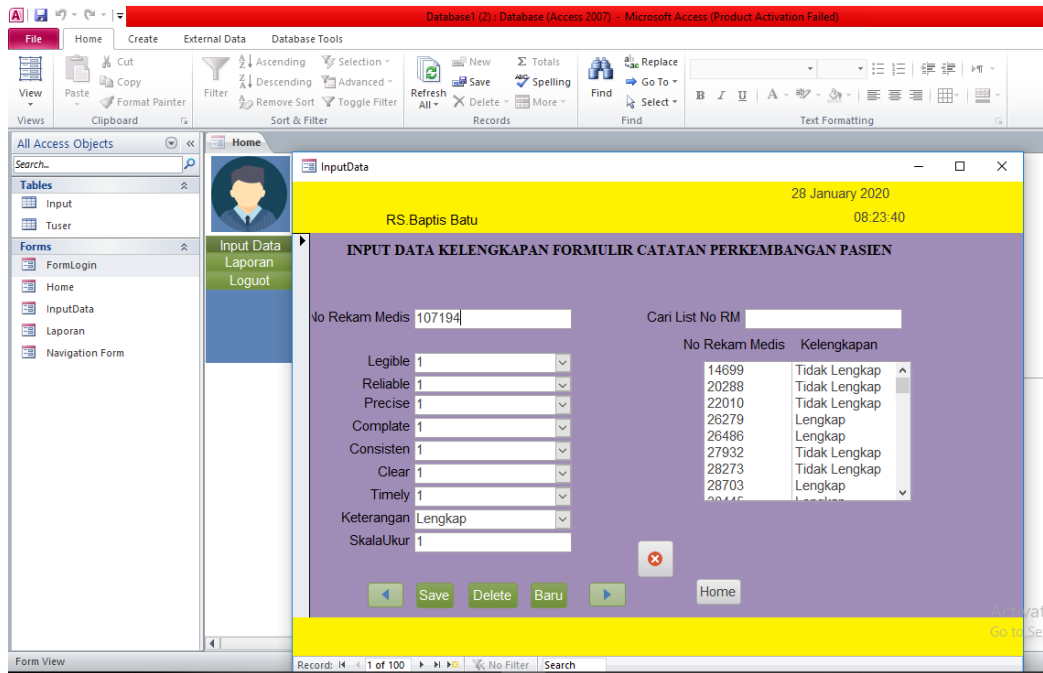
Database1 (2) : Database (Access 2007) - Microsoft Access (Product Activation Failed)

File Home Create External Data Database Tools

View
Views
Paste
Cut
Copy
Format Painter
Clipboard
Filter
Ascending
Descending
Remove Sort
Selection
Advanced
Toggle Filter
Sort & Filter
Refresh All
New
Save
Delete
Totals
Spelling
More
Records
Find
Replace
Go To
Select
Find
Text Formatting

All Access Objects
Search...
Tables
Input
Tuser
Forms
FormLogin
Home
InputData
Laporan
Navigation Form

Home
Input Data
Laporan
Loguot

InputData

28 January 2020
RS.Baptis Batu
08:23:40

INPUT DATA KELENGKAPAN FORMULIR CATATAN PERKEMBANGAN PASIEN

No Rekam Medis 107194
Cari List No RM

No Rekam Medis Kelengkapan

| No Rekam Medis | Kelengkapan |
|---|---|
| 14699 | Tidak Lengkap |
| 20288 | Tidak Lengkap |
| 22010 | Tidak Lengkap |
| 26279 | Lengkap |
| 26486 | Lengkap |
| 27932 | Tidak Lengkap |
| 28273 | Tidak Lengkap |
| 28703 | Lengkap |
| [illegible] | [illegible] |

Legible 1
Reliable 1
Precise 1
Complate 1
Consisten 1
Clear 1
Timely 1
Keterangan Lengkap
SkalaUkur 1

Save Delete Baru
Home

Form View
Record: 1 of 100 No Filter Search

Activat
Go to Se